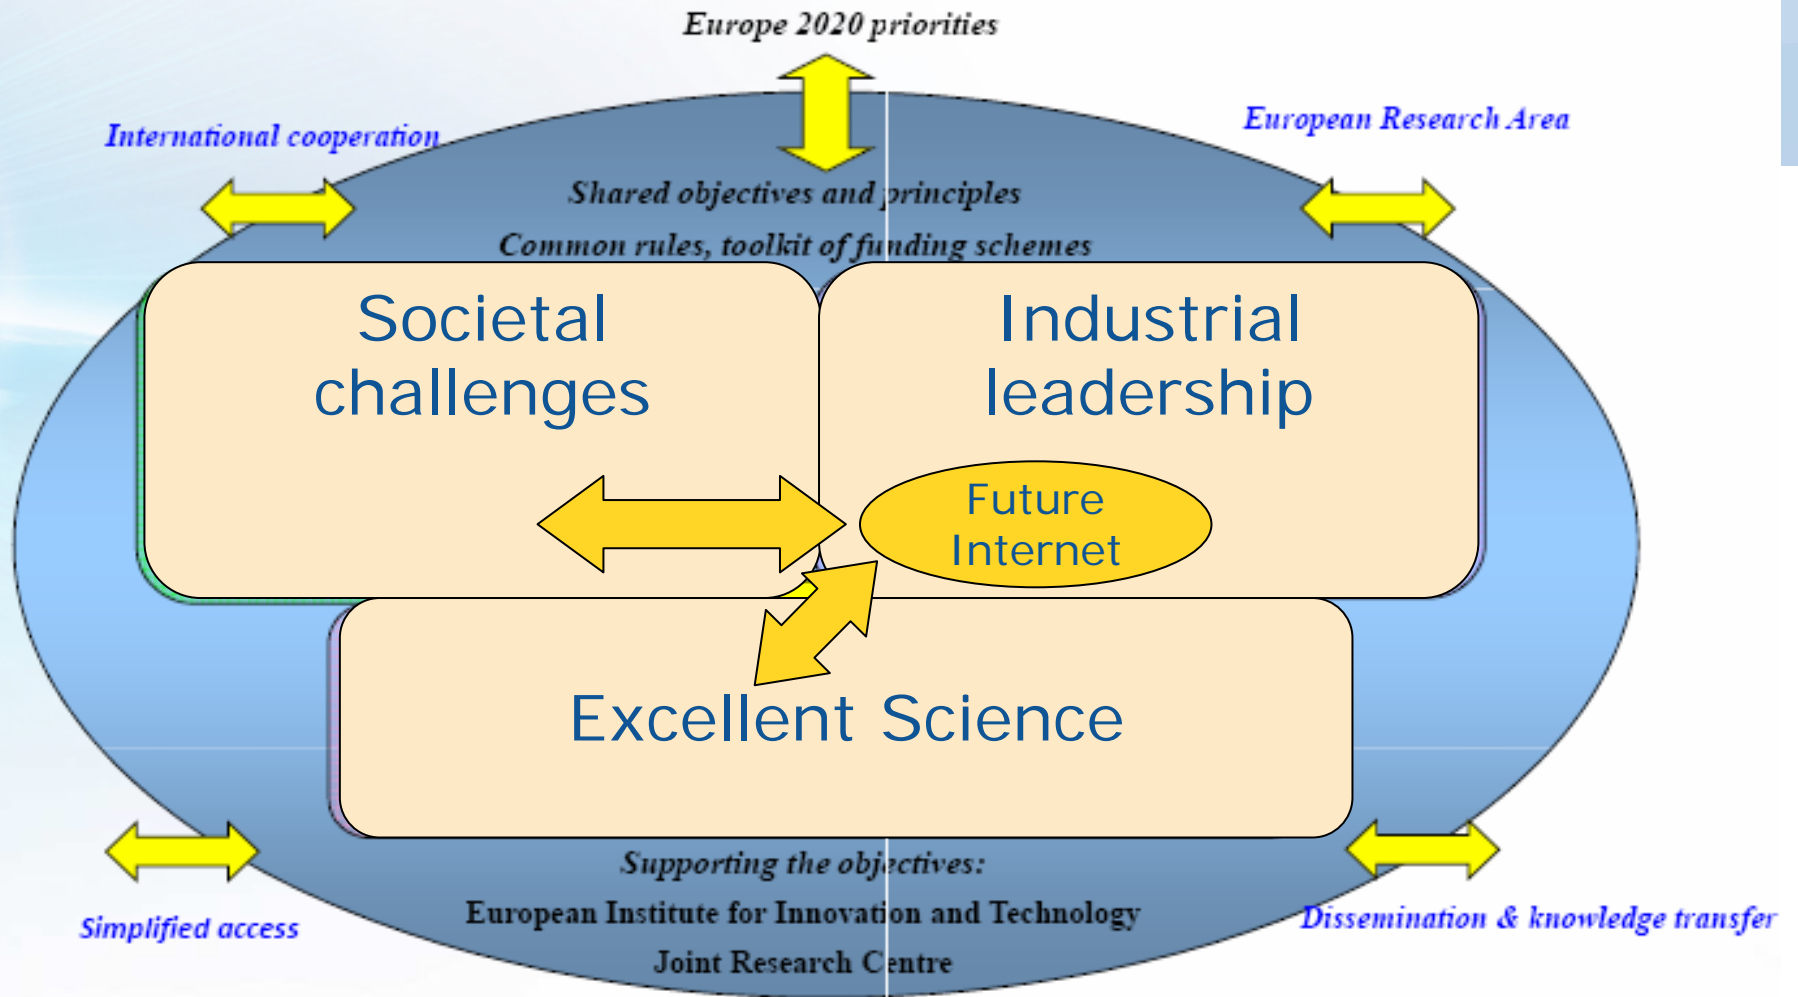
Europe 2020 priorities

International cooperation

European Research Area

Shared objectives and principles

Common rules, toolkit of funding schemes

Societal challenges

Industrial leadership

Future Internet

Excellent Science

Supporting the objectives:

European Institute for Innovation and Technology

Joint Research Centre

Simplified access

Dissemination & knowledge transfer